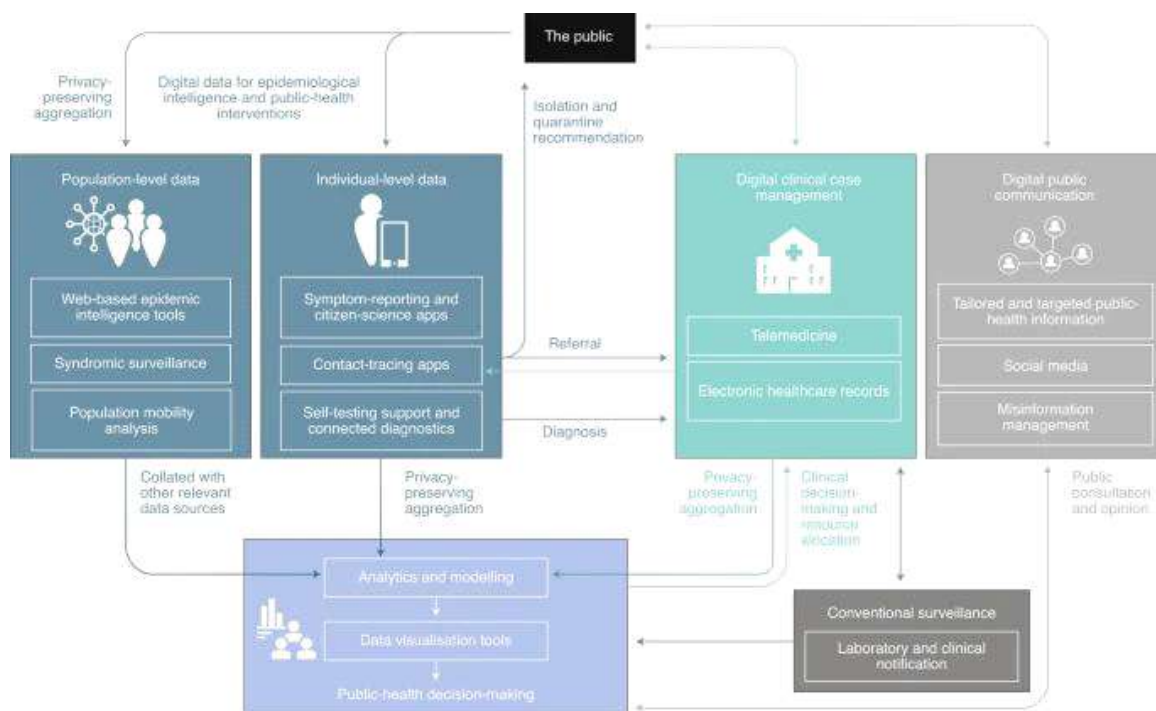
The public

Privacy-preserving aggregation

Digital data for epidemiological intelligence and public-health interventions

Isolation and quarantine recommendation

Population-level data

Web-based epidemic intelligence tools

Syndromic surveillance

Population mobility analysis

Individual-level data

Symptom-reporting and citizen-science apps

Contact-tracing apps

Self-testing support and connected diagnostics

Referral

Diagnosis

Digital clinical case management

Telemedicine

Electronic healthcare records

Digital public communication

Tailored and targeted public-health information

Social media

Misinformation management

Collated with other relevant data sources

Privacy-preserving aggregation

Privacy-preserving aggregation

Clinical decision-making and resource allocation

Public consultation and opinion

Analytics and modelling

Data visualisation tools

Public-health decision-making

Conventional surveillance

Laboratory and clinical notification